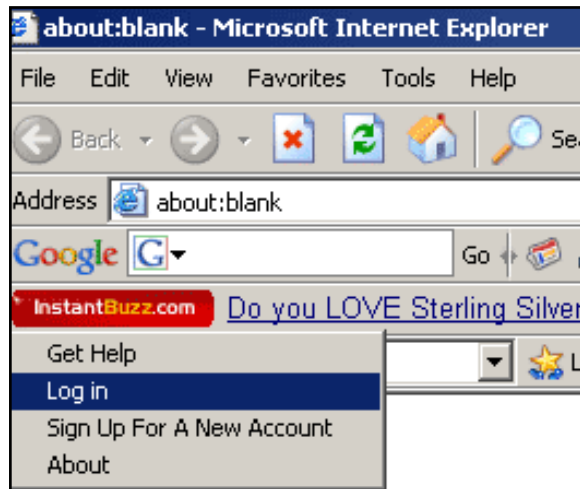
about:blank - Microsoft Internet Explorer

File Edit View Favorites Tools Help

Back Se

Address about:blank

Google G Go

InstantBuzz.com Do you LOVE Sterling Silver

Get Help
Log in
Sign Up For A New Account
About